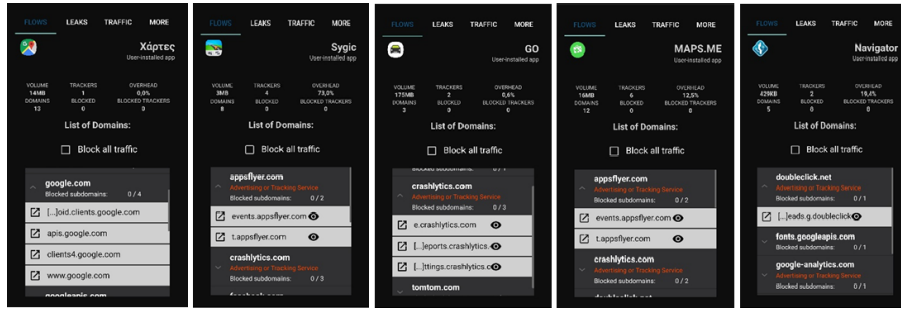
FLOWS LEAKS TRAFFIC MORE

Χάρτες
User-installed app

VOLUME 14MB
TRACKERS 1
OVERHEAD 0,0%
DOMAINS 13
BLOCKED 0
BLOCKED TRACKERS 0

List of Domains:

Block all traffic

google.com
Blocked subdomains: 0 / 4

[...]oid.clients.google.com

apis.google.com

clients4.google.com

www.google.com

googleapis.com

FLOWS LEAKS TRAFFIC MORE

Sygic
User-installed app

VOLUME 3MB
TRACKERS 4
OVERHEAD 73,0%
DOMAINS 8
BLOCKED 0
BLOCKED TRACKERS 0

List of Domains:

Block all traffic

appsflyer.com
Advertising or Tracking Service
Blocked subdomains: 0 / 2

events.appsflyer.com

t.appsflyer.com

crashlytics.com
Blocked subdomains: 0 / 3

facebook.com

FLOWS LEAKS TRAFFIC MORE

GO
User-installed app

VOLUME 175MB
TRACKERS 2
OVERHEAD 0,6%
DOMAINS 3
BLOCKED 0
BLOCKED TRACKERS 0

List of Domains:

Block all traffic

crashlytics.com
Advertising or Tracking Service
Blocked subdomains: 0 / 3

e.crashlytics.com

[...]eports.crashlytics.

[...]ttings.crashlytics.

tomtom.com

FLOWS LEAKS TRAFFIC MORE

MAPS.ME
User-installed app

VOLUME 16MB
TRACKERS 6
OVERHEAD 12,5%
DOMAINS 12
BLOCKED 0
BLOCKED TRACKERS 0

List of Domains:

Block all traffic

appsflyer.com
Advertising or Tracking Service
Blocked subdomains: 0 / 2

events.appsflyer.com

t.appsflyer.com

crashlytics.com
Advertising or Tracking Service
Blocked subdomains: 0 / 2

doubleclick.net

FLOWS LEAKS TRAFFIC MORE

Navigator
User-installed app

VOLUME 429KB
TRACKERS 2
OVERHEAD 19,4%
DOMAINS 5
BLOCKED 0
BLOCKED TRACKERS 0

List of Domains:

Block all traffic

doubleclick.net
Advertising or Tracking Service
Blocked subdomains: 0 / 1

[...]eads.g.doubleclick

fonts.googleapis.com
Blocked subdomains: 0 / 1

google-analytics.com
Advertising or Tracking Service
Blocked subdomains: 0 / 1